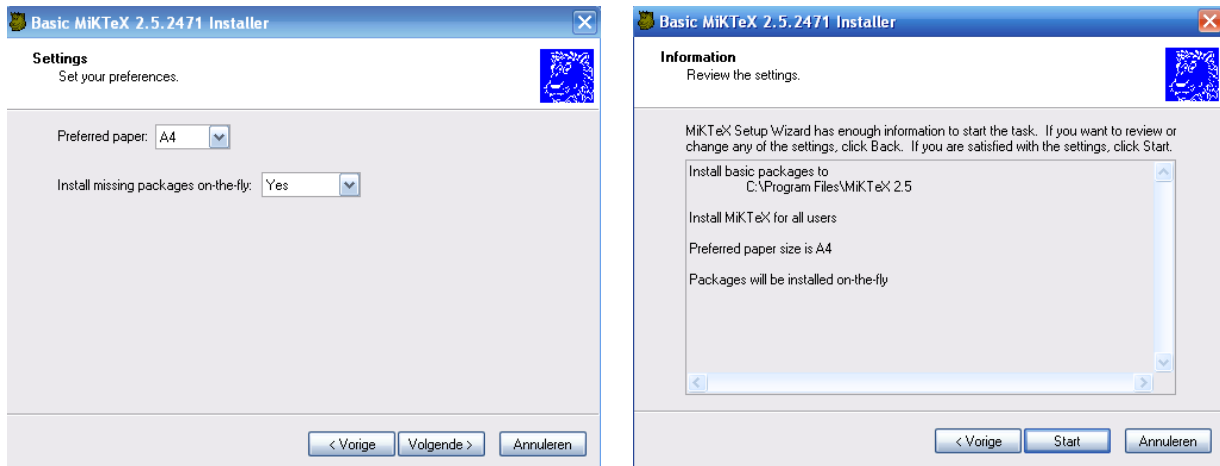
Basic MiKTeX 2.5.2471 Installer

Settings
Set your preferences.

Preferred paper: A4

Install missing packages on-the-fly: Yes

< Vorige | Volgende > | Annuleren

Basic MiKTeX 2.5.2471 Installer

Information
Review the settings.

MiKTeX Setup Wizard has enough information to start the task. If you want to review or change any of the settings, click Back. If you are satisfied with the settings, click Start.

Install basic packages to
C:\Program Files\MiKTeX 2.5

Install MiKTeX for all users

Preferred paper size is A4

Packages will be installed on-the-fly

< Vorige | Start | Annuleren